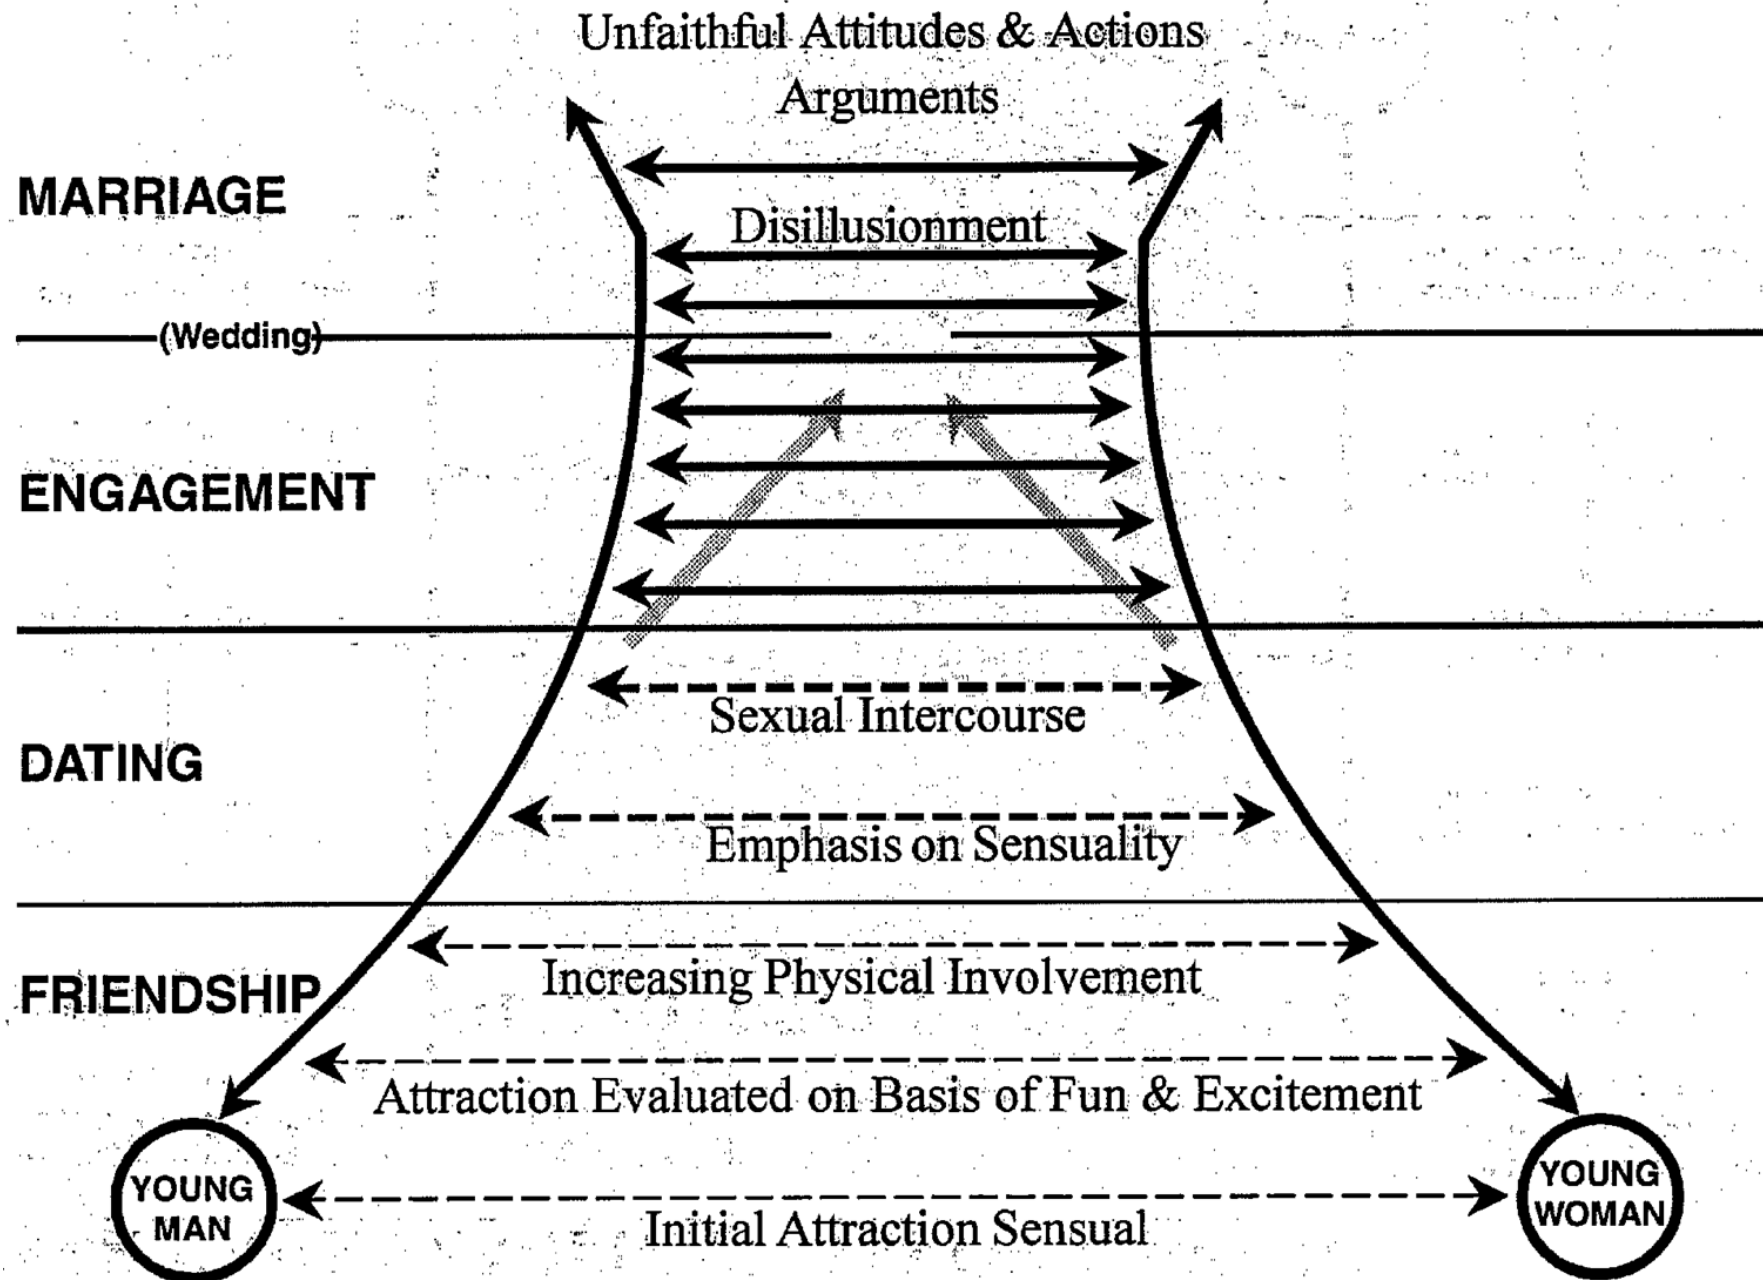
Unfaithful Attitudes & Actions
Arguments

MARRIAGE

Disillusionment

(Wedding)

ENGAGEMENT

DATING

Sexual Intercourse

Emphasis on Sensuality

FRIENDSHIP

Increasing Physical Involvement

Attraction Evaluated on Basis of Fun & Excitement

YOUNG MAN

YOUNG WOMAN

Initial Attraction Sensual